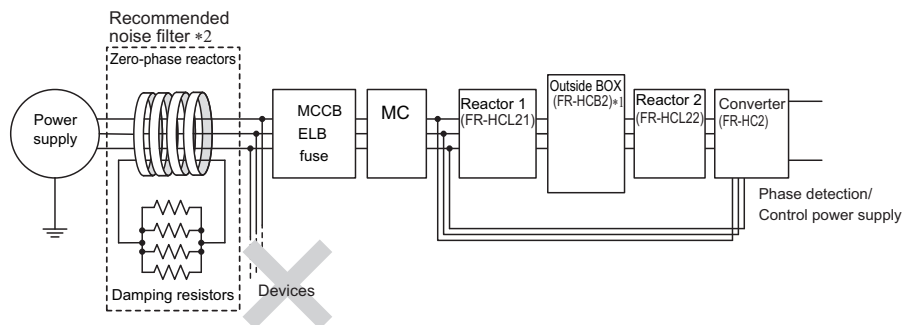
Recommended noise filter ∗2

Zero-phase reactors

Power supply

Damping resistors

Devices

MCCB
ELB
fuse

MC

Reactor 1
(FR-HCL21)

Outside BOX
(FR-HCB2)∗1

Reactor 2
(FR-HCL22)

Converter
(FR-HC2)

Phase detection/
Control power supply